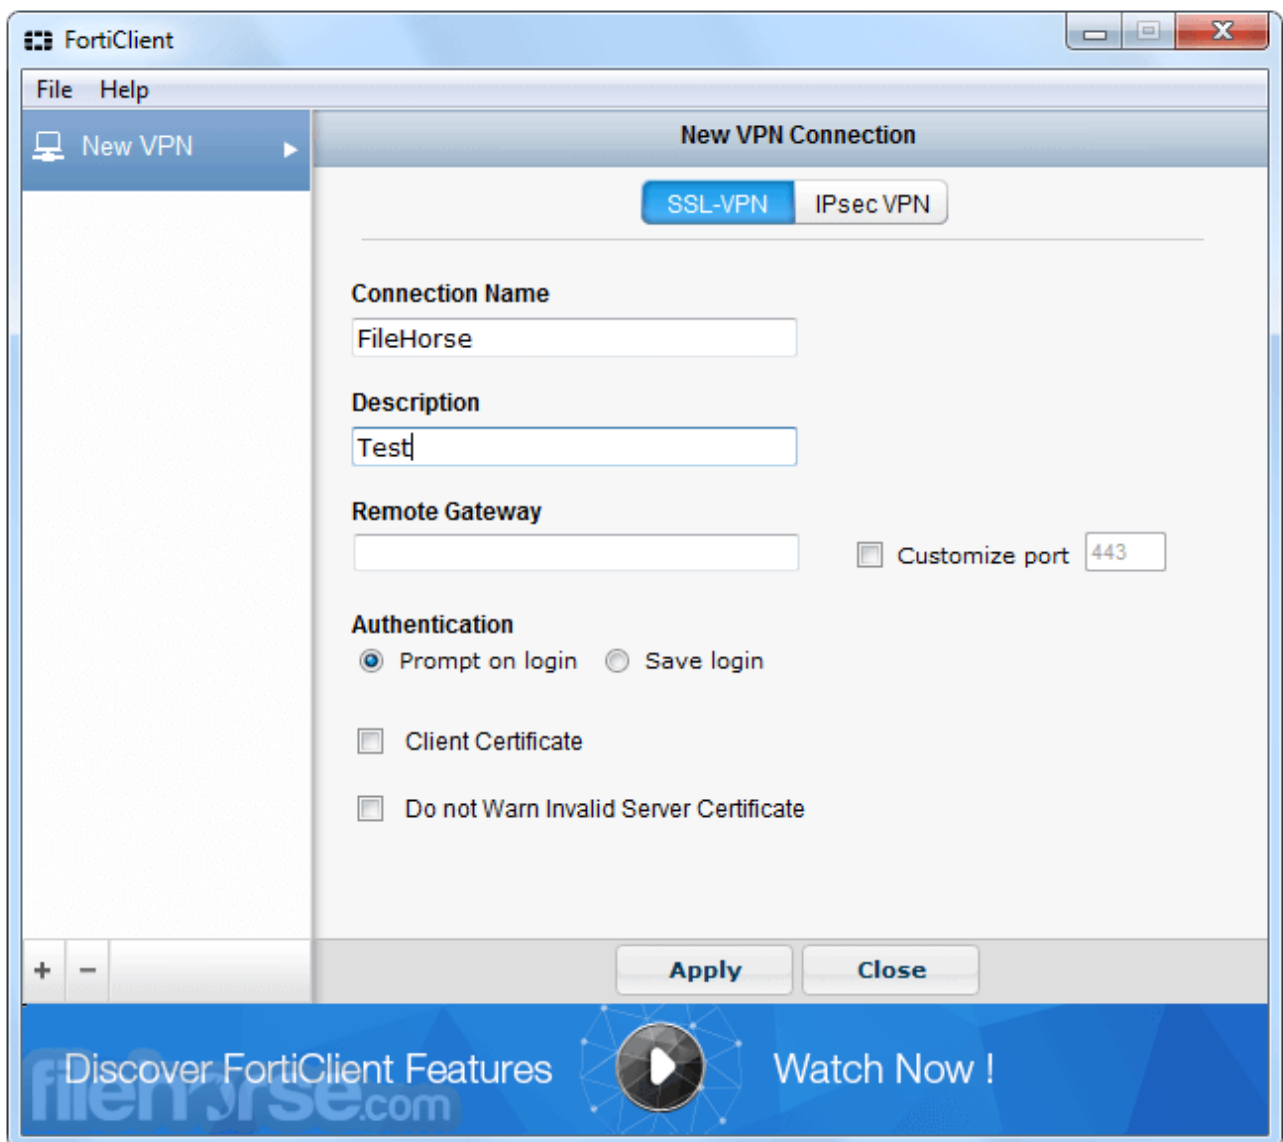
FortiClient

File Help

New VPN

New VPN Connection

SSL-VPN IPsec VPN

Connection Name

FileHorse

Description

Test

Remote Gateway

Customize port 443

Authentication

Prompt on login Save login

Client Certificate

Do not Warn Invalid Server Certificate

+ −

Apply Close

Discover FortiClient Features

Watch Now !

filehorse.com